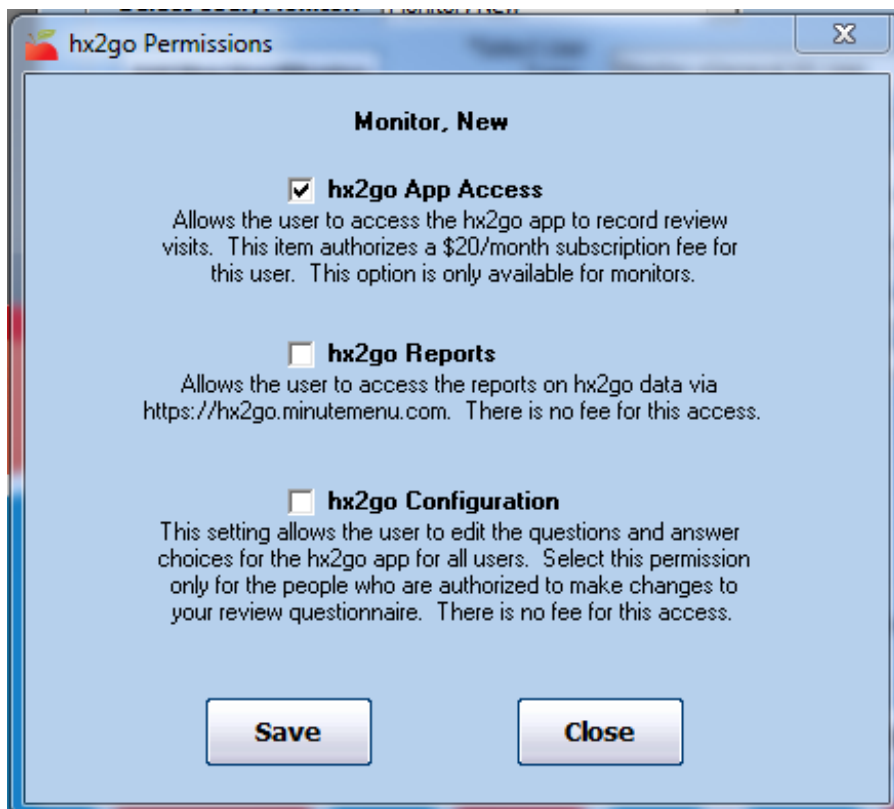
hx2go Permissions

X

Monitor, New

☑ hx2go App Access
Allows the user to access the hx2go app to record review visits. This item authorizes a $20/month subscription fee for this user. This option is only available for monitors.

☐ hx2go Reports
Allows the user to access the reports on hx2go data via https://hx2go.minutemenu.com. There is no fee for this access.

☐ hx2go Configuration
This setting allows the user to edit the questions and answer choices for the hx2go app for all users. Select this permission only for the people who are authorized to make changes to your review questionnaire. There is no fee for this access.

Save

Close